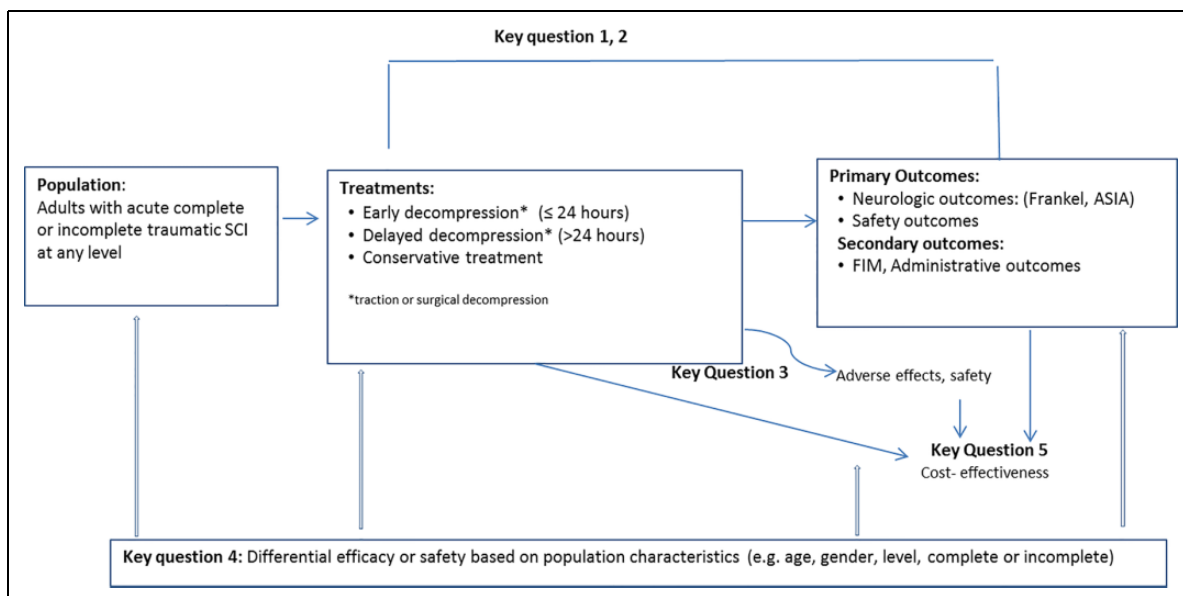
Key question 1, 2

Population:
Adults with acute complete or incomplete traumatic SCI at any level

Treatments:
• Early decompression* ($\leq$ 24 hours)
• Delayed decompression* (>24 hours)
• Conservative treatment

*traction or surgical decompression

Primary Outcomes:
• Neurologic outcomes: (Frankel, ASIA)
• Safety outcomes
Secondary outcomes:
• FIM, Administrative outcomes

Key Question 3
Adverse effects, safety

Key Question 5
Cost- effectiveness

Key question 4: Differential efficacy or safety based on population characteristics (e.g. age, gender, level, complete or incomplete)